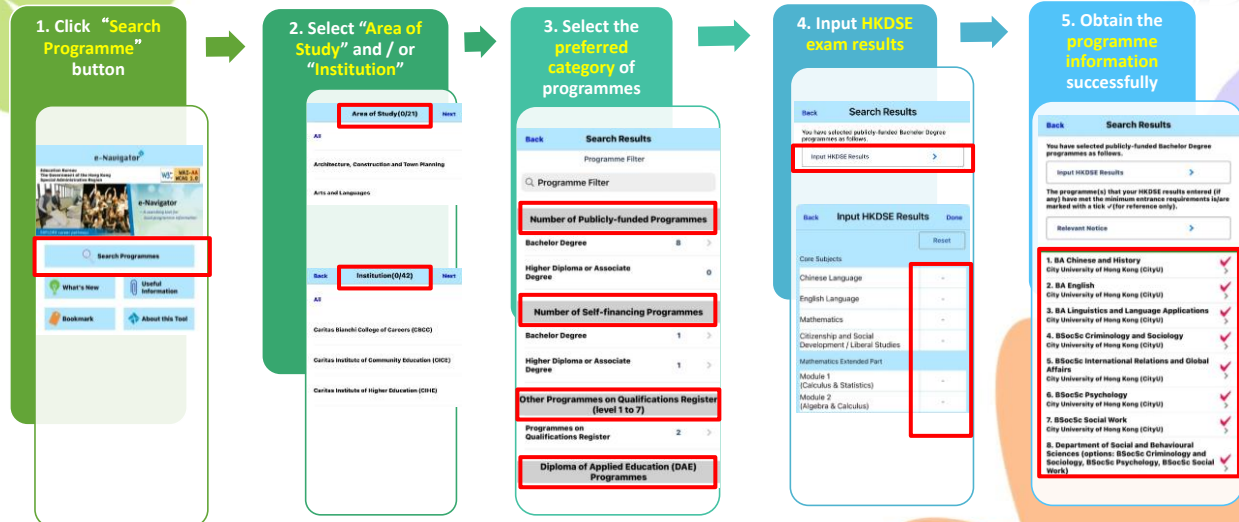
1. Click "Search Programme" button

e-Navigator

Education Bureau
The Government of the Hong Kong Special Administrative Region

WCAG 2.0

e-Navigator

Search Programmes

What's New

Useful Information

Bookmark

About this Tool

2. Select "Area of Study" and / or "Institution"

Area of Study(0/21)

Next

All

Architecture, Construction and Town Planning

Arts and Languages

Back

Institution(0/42)

Next

All

Caritas Bianchi College of Careers (CBCC)

Caritas Institute of Community Education (CICE)

Caritas Institute of Higher Education (CIHE)

3. Select the preferred category of programmes

Back

Search Results

Programme Filter

Programme Filter

Number of Publicly-funded Programmes

Bachelor Degree 8

Higher Diploma or Associate Degree 0

Number of Self-financing Programmes

Bachelor Degree 1

Higher Diploma or Associate Degree 1

Other Programmes on Qualifications Register (level 1 to 7)

Programmes on Qualifications Register 2

Diploma of Applied Education (DAE) Programmes

4. Input HKDSE exam results

Back

Search Results

You have selected publicly-funded Bachelor Degree programmes as follows.

Input HKDSE Results

Back

Input HKDSE Results

Done

Reset

Core Subjects

Chinese Language -

English Language -

Mathematics -

Citizenship and Social Development / Liberal Studies -

Mathematics Extended Part

Module 1 (Calculus & Statistics) -

Module 2 (Algebra & Calculus) -

5. Obtain the programme information successfully

Back

Search Results

You have selected publicly-funded Bachelor Degree programmes as follows.

Input HKDSE Results

The programme(s) that your HKDSE results entered (if any) have met the minimum entrance requirements is/are marked with a tick ✓ (for reference only).

Relevant Notice

1. BA Chinese and History
City University of Hong Kong (CityU)

2. BA English
City University of Hong Kong (CityU)

3. BA Linguistics and Language Applications
City University of Hong Kong (CityU)

4. BSocSc Criminology and Sociology
City University of Hong Kong (CityU)

5. BSocSc International Relations and Global Affairs
City University of Hong Kong (CityU)

6. BSocSc Psychology
City University of Hong Kong (CityU)

7. BSocSc Social Work
City University of Hong Kong (CityU)

8. Department of Social and Behavioural Sciences (options: BSocSc Criminology and Sociology, BSocSc Psychology, BSocSc Social Work)